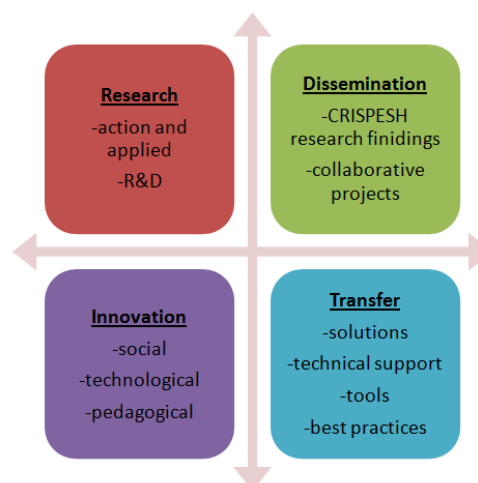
Research
-action and applied
-R&D

Dissemination
-CRISPESH research finidings
-collaborative projects

Innovation
-social
-technological
-pedagogical

Transfer
-solutions
-technical support
-tools
-best practices